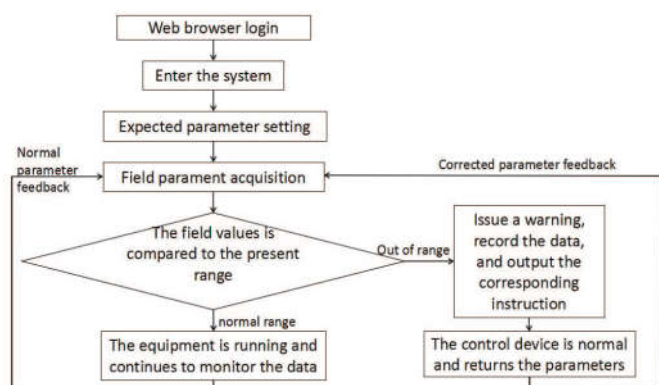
Web browser login

Enter the system

Expected parameter setting

Normal parameter feedback

Field parament acquisition

Corrected parameter feedback

The field values is compared to the present range

Out of range

Issue a warning, record the data, and output the corresponding instruction

normal range

The equipment is running and continues to monitor the data

The control device is normal and returns the parameters